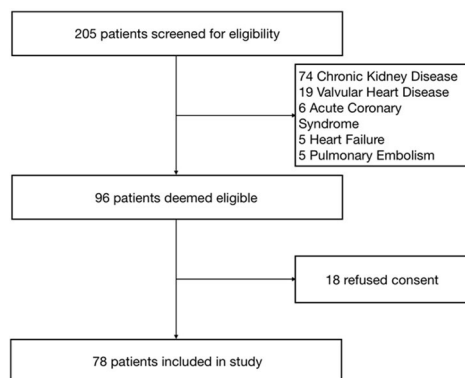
205 patients screened for eligibility

74 Chronic Kidney Disease
19 Valvular Heart Disease
6 Acute Coronary Syndrome
5 Heart Failure
5 Pulmonary Embolism

96 patients deemed eligible

18 refused consent

78 patients included in study